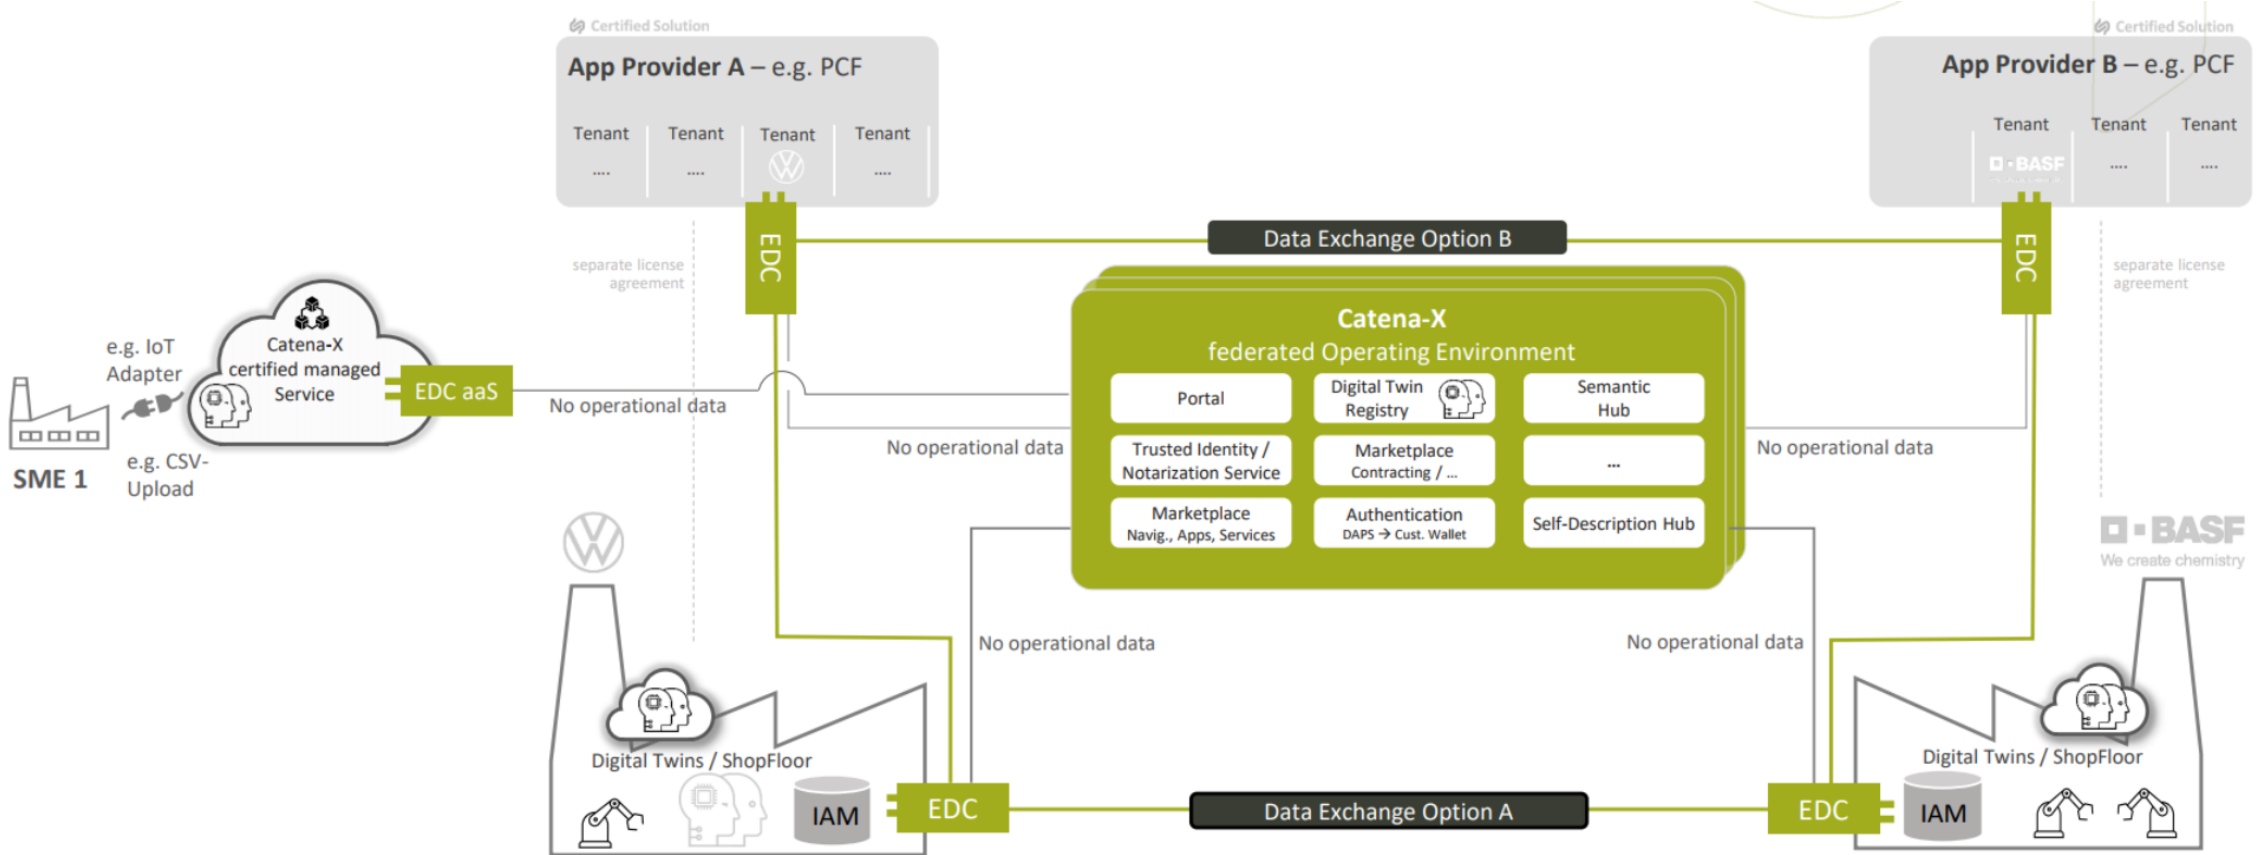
Certified Solution

App Provider A – e.g. PCF

Tenant ....
Tenant ....
Tenant
Tenant ....

Certified Solution

App Provider B – e.g. PCF

Tenant BASF
Tenant ....
Tenant ....

EDC

Data Exchange Option B

EDC

separate license agreement

separate license agreement

e.g. IoT Adapter

Catena-X certified managed Service

EDC aaS

No operational data

e.g. CSV-Upload

SME 1

Catena-X
federated Operating Environment

| Portal | Digital Twin Registry | Semantic Hub |
|---|---|---|
| Trusted Identity / Notarization Service | Marketplace Contracting / ... | ... |
| Marketplace Navig., Apps, Services | Authentication DAPS → Cust. Wallet | Self-Description Hub |

No operational data

No operational data

BASF
We create chemistry

No operational data

No operational data

Digital Twins / ShopFloor

IAM

EDC

Data Exchange Option A

EDC

IAM

Digital Twins / ShopFloor